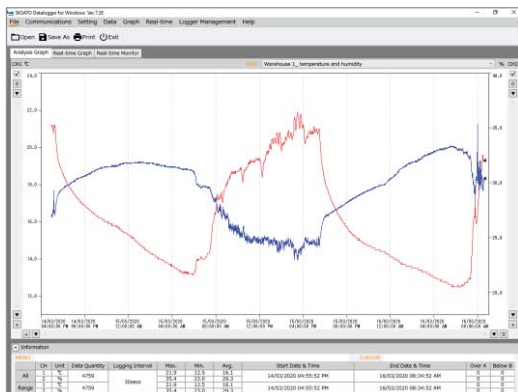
SKSATO Datalogger for Windows Ver.7.35

File Communications Setting Data Graph Real-time Logger Management Help

Open Save As Print Exit

Analysis Graph Real-time Graph Real-time Monitor

CH1: °C

Warehouse 1_ temperature and humidity

% CH2

24.0

22.0

20.0

18.0

16.0

14.0

12.0

14/03/2020 06:00:00 PM

15/03/2020 00:00:00 AM

15/03/2020 12:00:00 AM

15/03/2020 06:00:00 AM

15/03/2020 12:00:00 PM

15/03/2020 06:00:00 PM

16/03/2020 12:00:00 AM

16/03/2020 06:00:00 AM

Information

| | CH | Unit | Data Quantity | Logging Interval | Max. | Min. | Avg. | Start Date & Time | End Date & Time | Over A | Below B |
|---|---|---|---|---|---|---|---|---|---|---|---|
| All | 1 | °C | 4759 | 30secs | 21.9 | 12.5 | 16.1 | 14/03/2020 04:55:52 PM | 16/03/2020 08:34:52 AM | 0 | 0 |
| | 2 | % | | | 35.4 | 23.0 | 28.3 | | | 0 | 0 |
| Range | 1 | °C | 4759 | | 21.9 | 12.5 | 16.1 | 14/03/2020 04:55:52 PM | 16/03/2020 08:34:52 AM | 0 | 0 |
| | 2 | % | | | 35.4 | 23.0 | 28.3 | | | 0 | 0 |